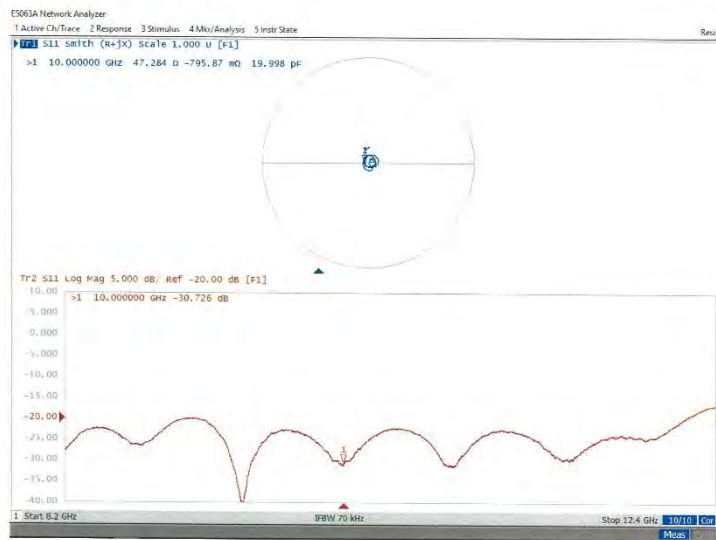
E5063A Network Analyzer
1 Active Ch/Trace 2 Response 3 Stimulus 4 Mkr/Analysis 5 Instr State Resi

Tr1 S11 Smith (R+jX) Scale 1.000 U [F1]
>1 10.000000 GHz 47.284 Ω -795.87 mΩ 19.998 pF

Tr2 S11 Log Mag 5.000 dB/ Ref -20.00 dB [F1]
>1 10.000000 GHz -30.726 dB

10.00
5.000
0.000
-5.000
-10.00
-15.00
-20.00
-25.00
-30.00
-35.00
-40.00

1 Start 8.2 GHz
IFBW 70 kHz
Stop 12.4 GHz 10/10 Cor
Meas